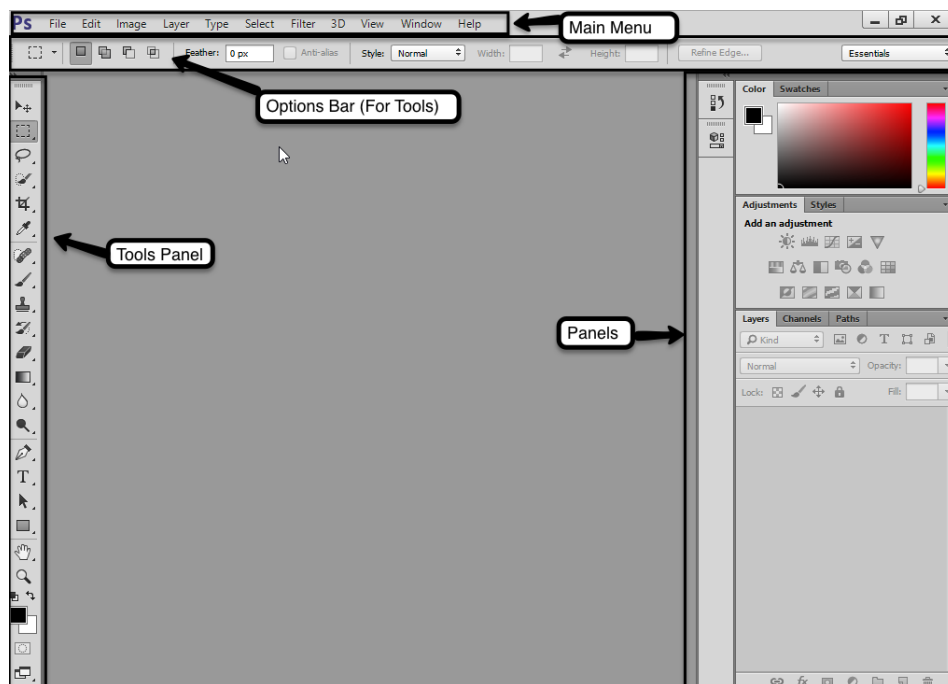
Ps File Edit Image Layer Type Select Filter 3D View Window Help

Main Menu

Feather: 0 px Anti-alias Style: Normal Width: Height: Refine Edge... Essentials

Options Bar (For Tools)

Tools Panel

T

Panels

Color Swatches

Adjustments Styles

Add an adjustment

Layers Channels Paths

Kind

T

Normal Opacity:

Lock: Fill:

fx